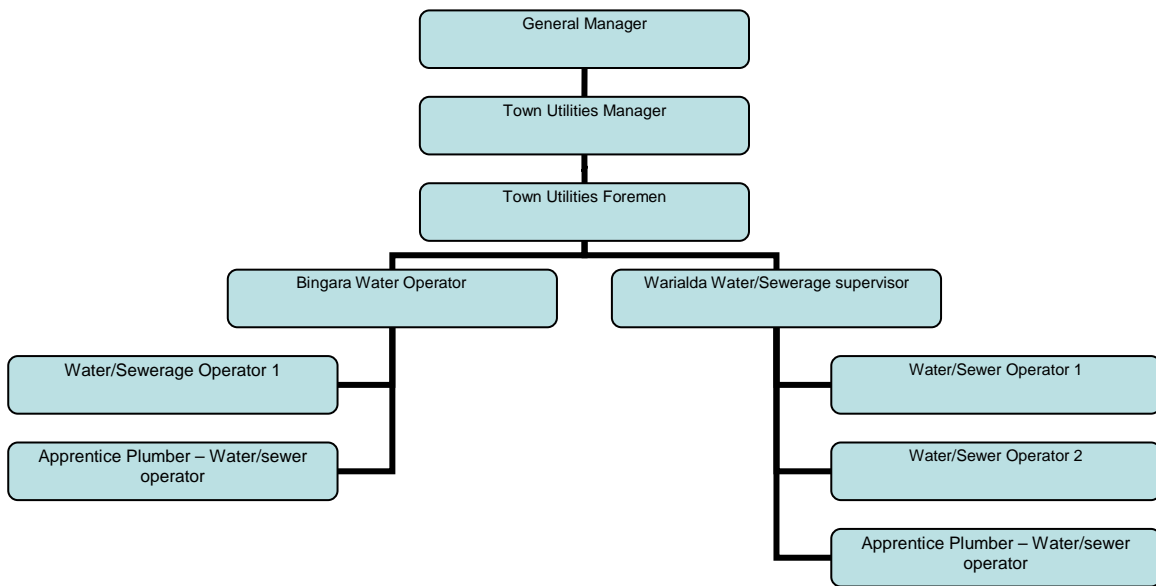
General Manager

Town Utilities Manager

Town Utilities Foremen

Bingara Water Operator

Warialda Water/Sewerage supervisor

Water/Sewerage Operator 1

Apprentice Plumber – Water/sewer operator

Water/Sewer Operator 1

Water/Sewer Operator 2

Apprentice Plumber – Water/sewer operator